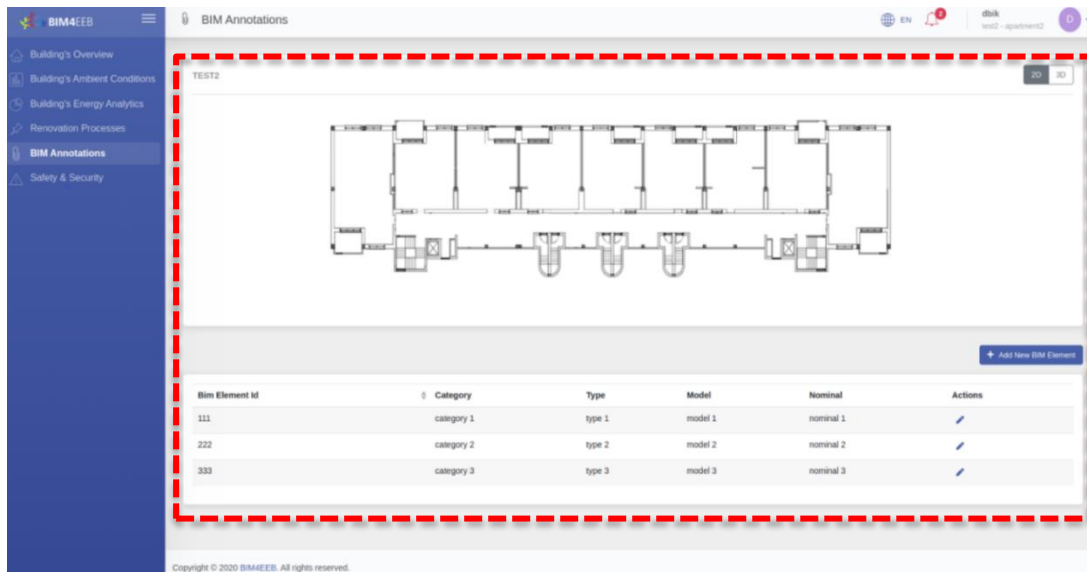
BIM4EEB

Building's Overview
Building's Ambient Conditions
Building's Energy Analytics
Renovation Processes
BIM Annotations
Safety & Security

BIM Annotations

EN

dbik
test2 - apartment2

D

TEST2

2D 3D

+ Add New BIM Element

| Bim Element Id | Category | Type | Model | Nominal | Actions |
|---|---|---|---|---|---|
| 111 | category 1 | type 1 | model 1 | nominal 1 | |
| 222 | category 2 | type 2 | model 2 | nominal 2 | |
| 333 | category 3 | type 3 | model 3 | nominal 3 | |

Copyright © 2020 BIM4EEB. All rights reserved.